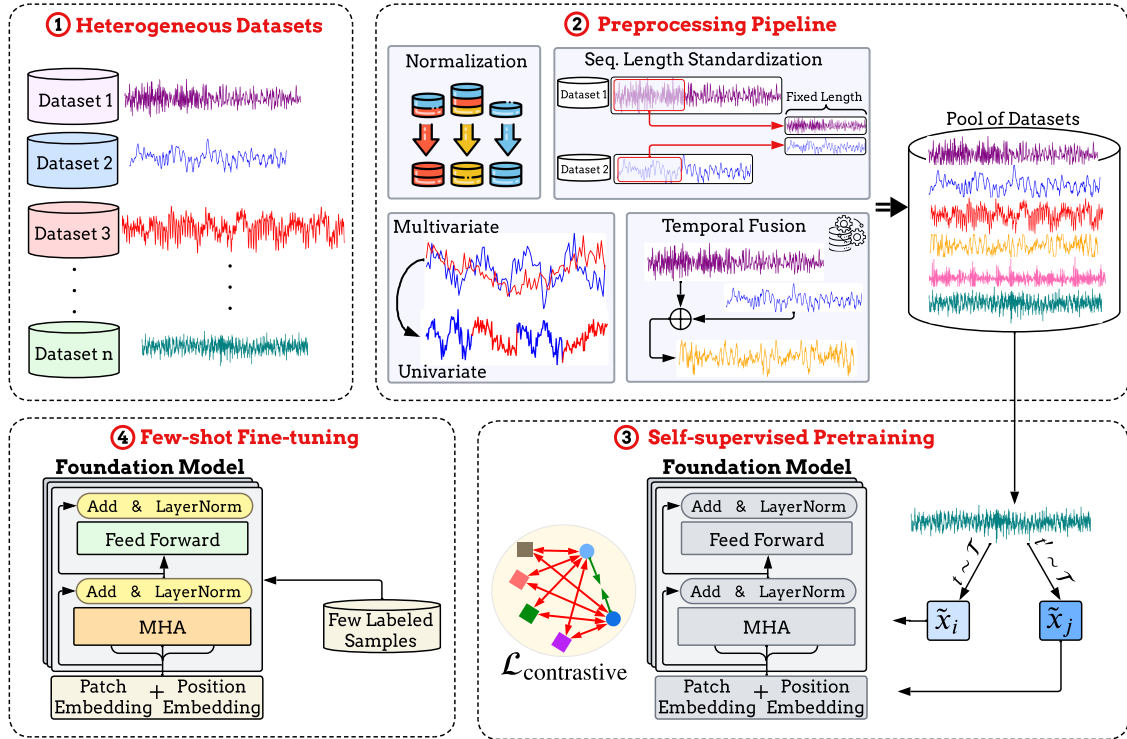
1 Heterogeneous Datasets

Dataset 1

Dataset 2

Dataset 3

Dataset n

2 Preprocessing Pipeline

Normalization

Seq. Length Standardization

Dataset 1

Fixed Length

Dataset 2

Multivariate

Univariate

Temporal Fusion

Pool of Datasets

4 Few-shot Fine-tuning

Foundation Model

Add & LayerNorm

Feed Forward

Add & LayerNorm

MHA

Few Labeled Samples

Patch Embedding + Position Embedding

3 Self-supervised Pretraining

$\mathcal{L}_{\text{contrastive}}$

Foundation Model

Add & LayerNorm

Feed Forward

Add & LayerNorm

MHA

Patch Embedding + Position Embedding

$t \sim \mathcal{T}$

$t' \sim \mathcal{T}$

$\tilde{x}_i$

$\tilde{x}_j$